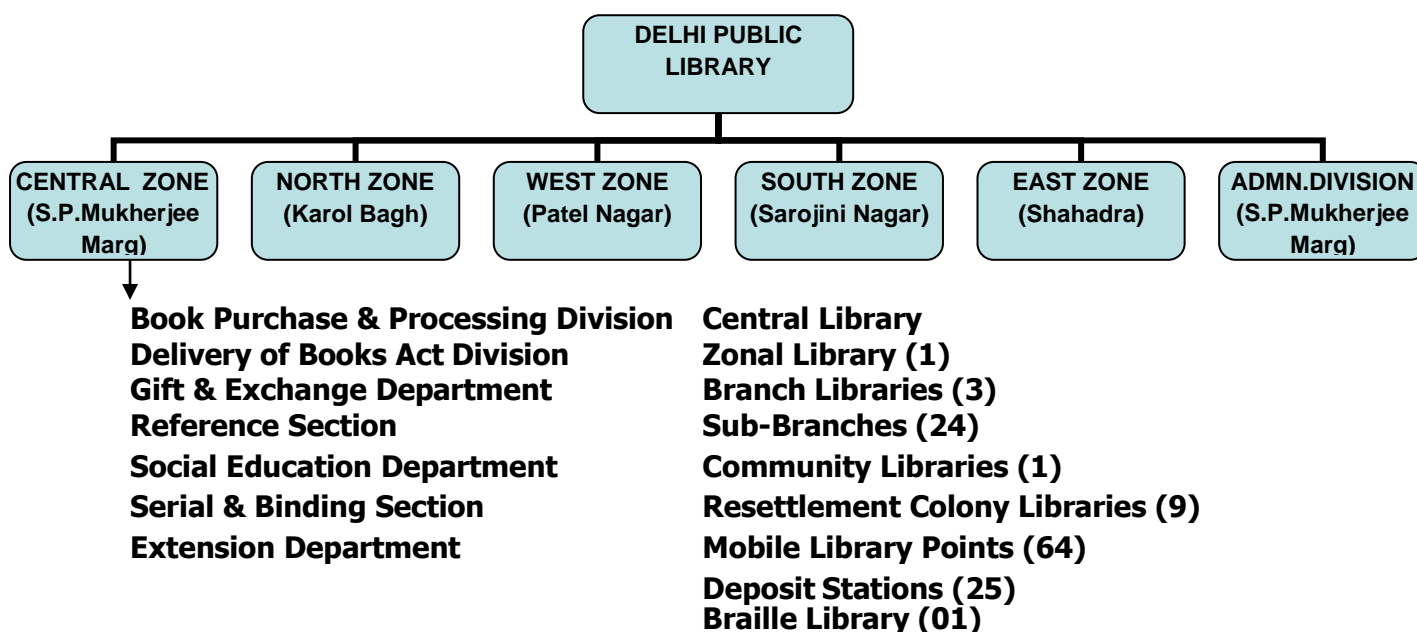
DELHI PUBLIC LIBRARY

CENTRAL ZONE (S.P.Mukherjee Marg)

NORTH ZONE (Karol Bagh)

WEST ZONE (Patel Nagar)

SOUTH ZONE (Sarojini Nagar)

EAST ZONE (Shahadra)

ADMN.DIVISION (S.P.Mukherjee Marg)

Book Purchase & Processing Division
Delivery of Books Act Division
Gift & Exchange Department
Reference Section
Social Education Department
Serial & Binding Section
Extension Department

Central Library
Zonal Library (1)
Branch Libraries (3)
Sub-Branches (24)
Community Libraries (1)
Resettlement Colony Libraries (9)
Mobile Library Points (64)
Deposit Stations (25)
Braille Library (01)